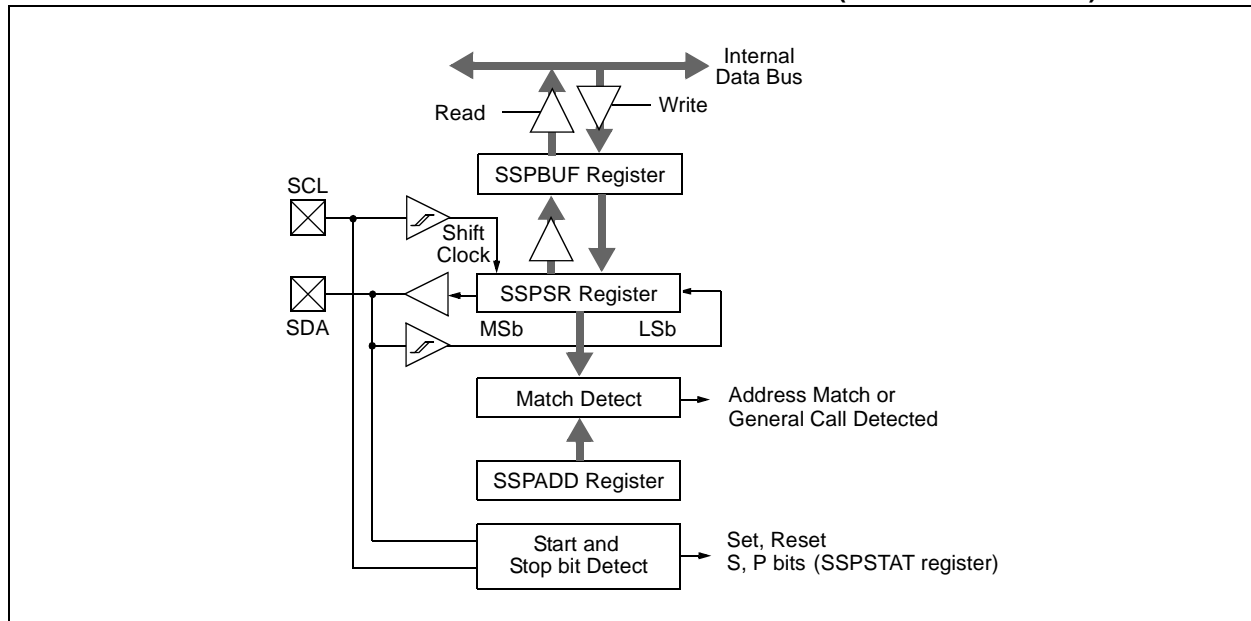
Internal Data Bus

Read

Write

SSPBUF Register

SCL

Shift Clock

SSPSR Register

SDA

MSb

LSb

Match Detect

Address Match or General Call Detected

SSPADD Register

Start and Stop bit Detect

Set, Reset S, P bits (SSPSTAT register)